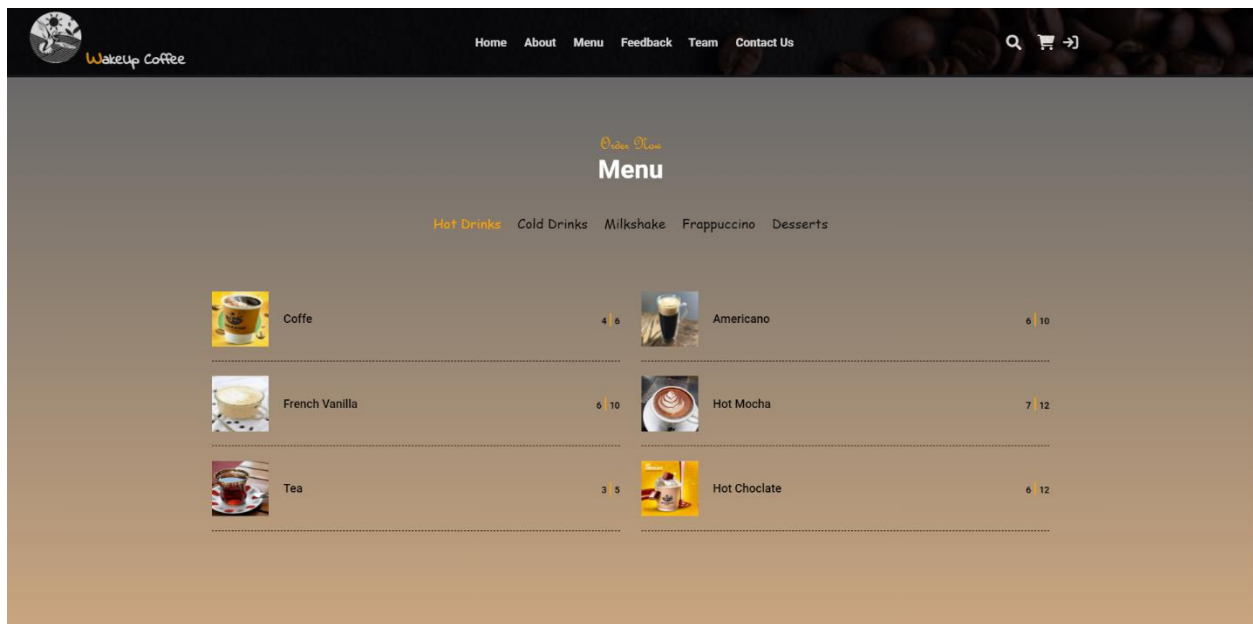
WakeUp Coffee

Home About Menu Feedback Team Contact Us

Order Now

Menu

Hot Drinks Cold Drinks Milkshake Frappuccino Desserts

Coffe 4 | 6

Americano 6 | 10

French Vanilla 6 | 10

Hot Mocha 7 | 12

Tea 3 | 5

Hot Choclate 6 | 12